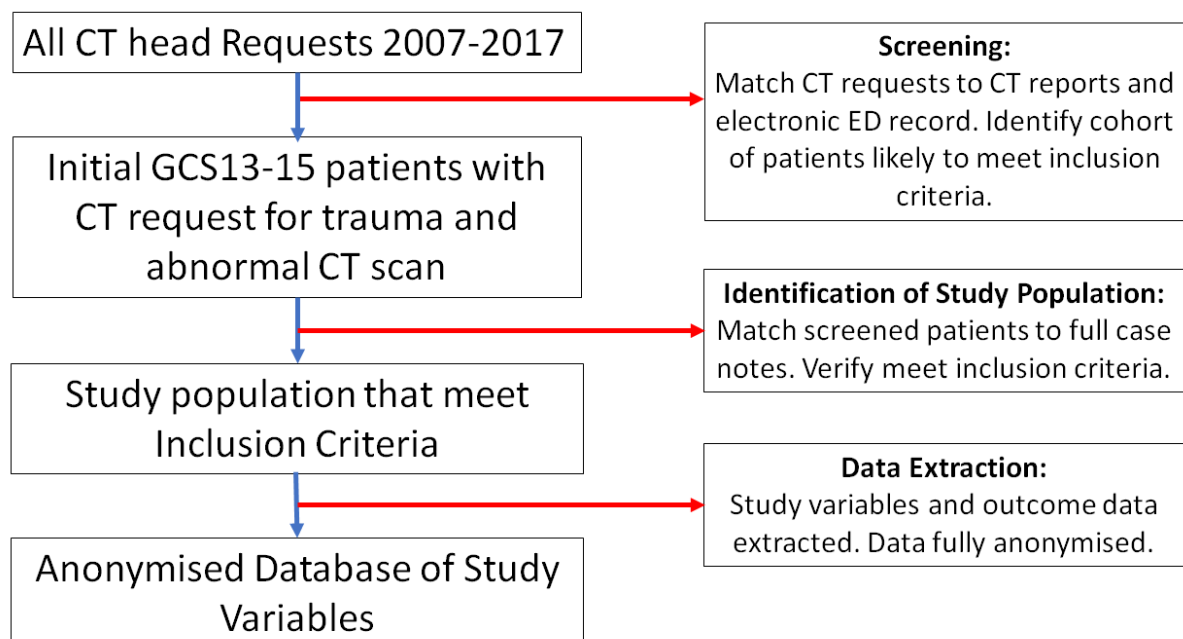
All CT head Requests 2007-2017

Screening:
Match CT requests to CT reports and electronic ED record. Identify cohort of patients likely to meet inclusion criteria.

Initial GCS13-15 patients with CT request for trauma and abnormal CT scan

Identification of Study Population:
Match screened patients to full case notes. Verify meet inclusion criteria.

Study population that meet Inclusion Criteria

Data Extraction:
Study variables and outcome data extracted. Data fully anonymised.

Anonymised Database of Study Variables